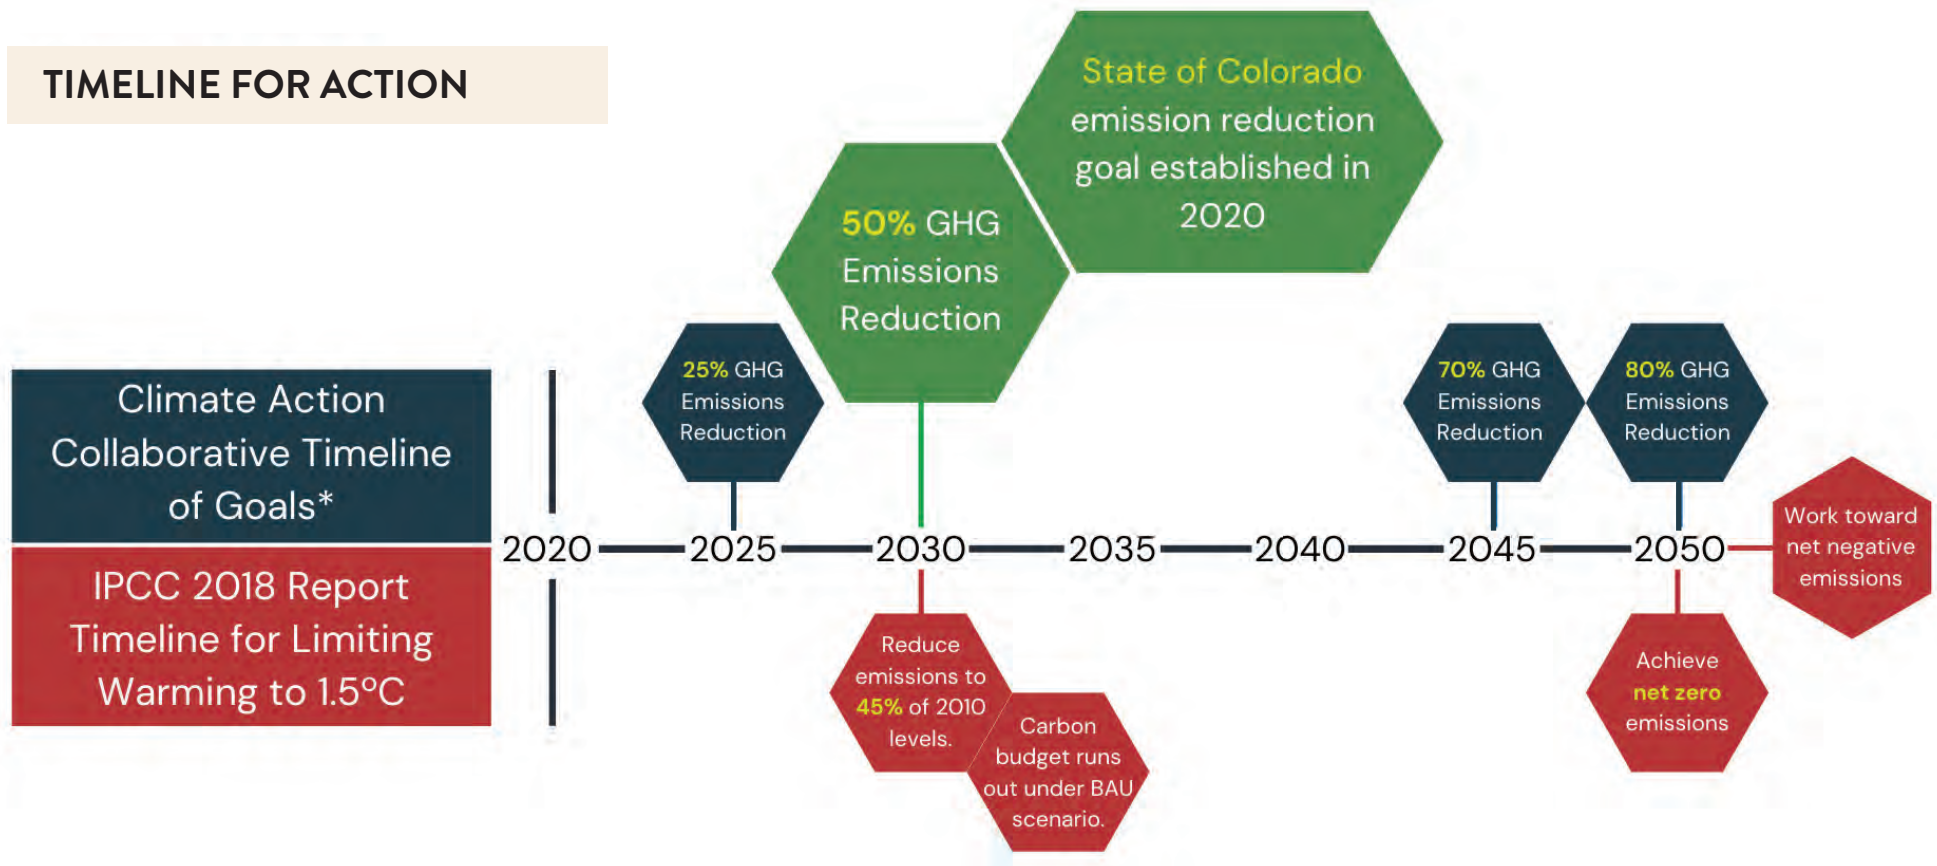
TIMELINE FOR ACTION

State of Colorado emission reduction goal established in 2020

50% GHG Emissions Reduction

Climate Action Collaborative Timeline of Goals*

IPCC 2018 Report Timeline for Limiting Warming to 1.5°C

25% GHG Emissions Reduction

70% GHG Emissions Reduction

80% GHG Emissions Reduction

2020 2025 2030 2035 2040 2045 2050

Work toward net negative emissions

Reduce emissions to 45% of 2010 levels.

Carbon budget runs out under BAU scenario.

Achieve net zero emissions